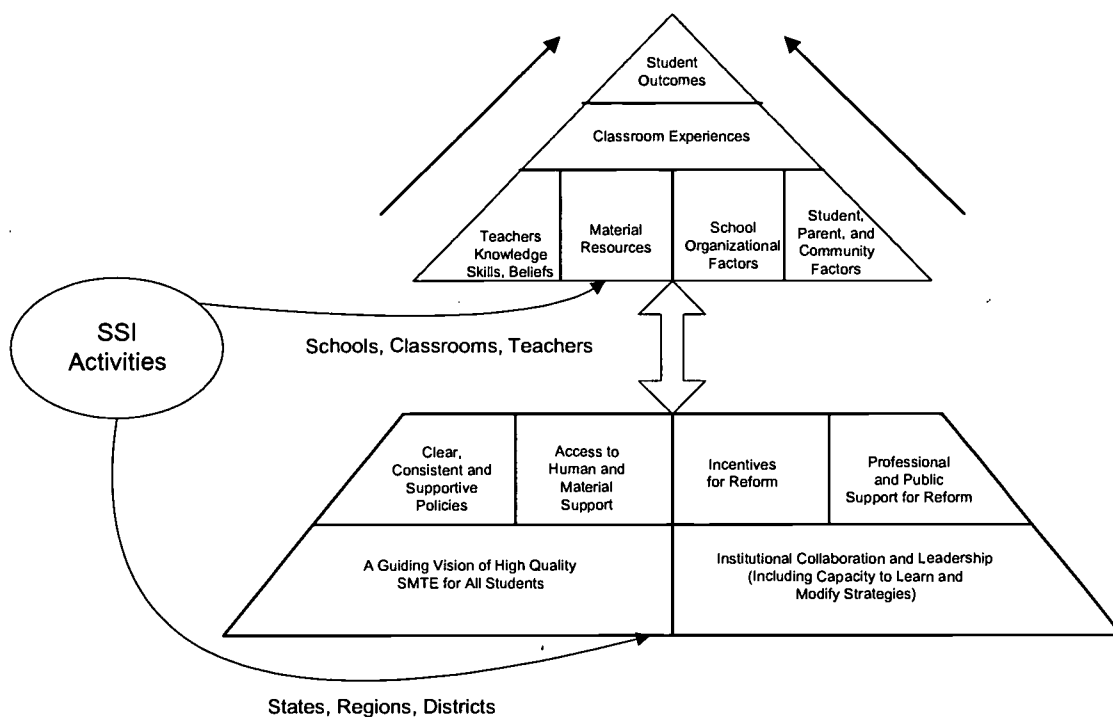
Student Outcomes

Classroom Experiences

Teachers Knowledge Skills, Beliefs

Material Resources

School Organizational Factors

Student, Parent, and Community Factors

SSI Activities

Schools, Classrooms, Teachers

Clear, Consistent and Supportive Policies

Access to Human and Material Support

Incentives for Reform

Professional and Public Support for Reform

A Guiding Vision of High Quality SMTE for All Students

Institutional Collaboration and Leadership (Including Capacity to Learn and Modify Strategies)

States, Regions, Districts